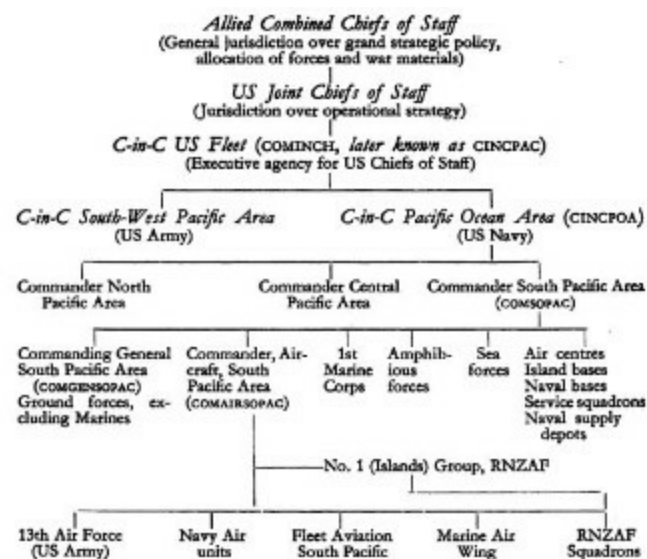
Allied Combined Chiefs of Staff
(General jurisdiction over grand strategic policy, allocation of forces and war materials)

US Joint Chiefs of Staff
(Jurisdiction over operational strategy)

C-in-C US Fleet (COMINCH, later known as CINCPAC)
(Executive agency for US Chiefs of Staff)

C-in-C South-West Pacific Area
(US Army)

C-in-C Pacific Ocean Area (CINCPOA)
(US Navy)

Commander North Pacific Area

Commander Central Pacific Area

Commander South Pacific Area
(COMSOPAC)

Commanding General South Pacific Area
(COMGENSOPAC)
Ground forces, excluding Marines

Commander, Aircraft, South Pacific Area
(COMAIRSOPAC)

1st Marine Corps

Amphibious forces

Sea forces

Air centres
Island bases
Naval bases
Service squadrons
Naval supply depots

No. 1 (Islands) Group, RNZAF

13th Air Force
(US Army)

Navy Air units

Fleet Aviation South Pacific

Marine Air Wing

RNZAF Squadrons